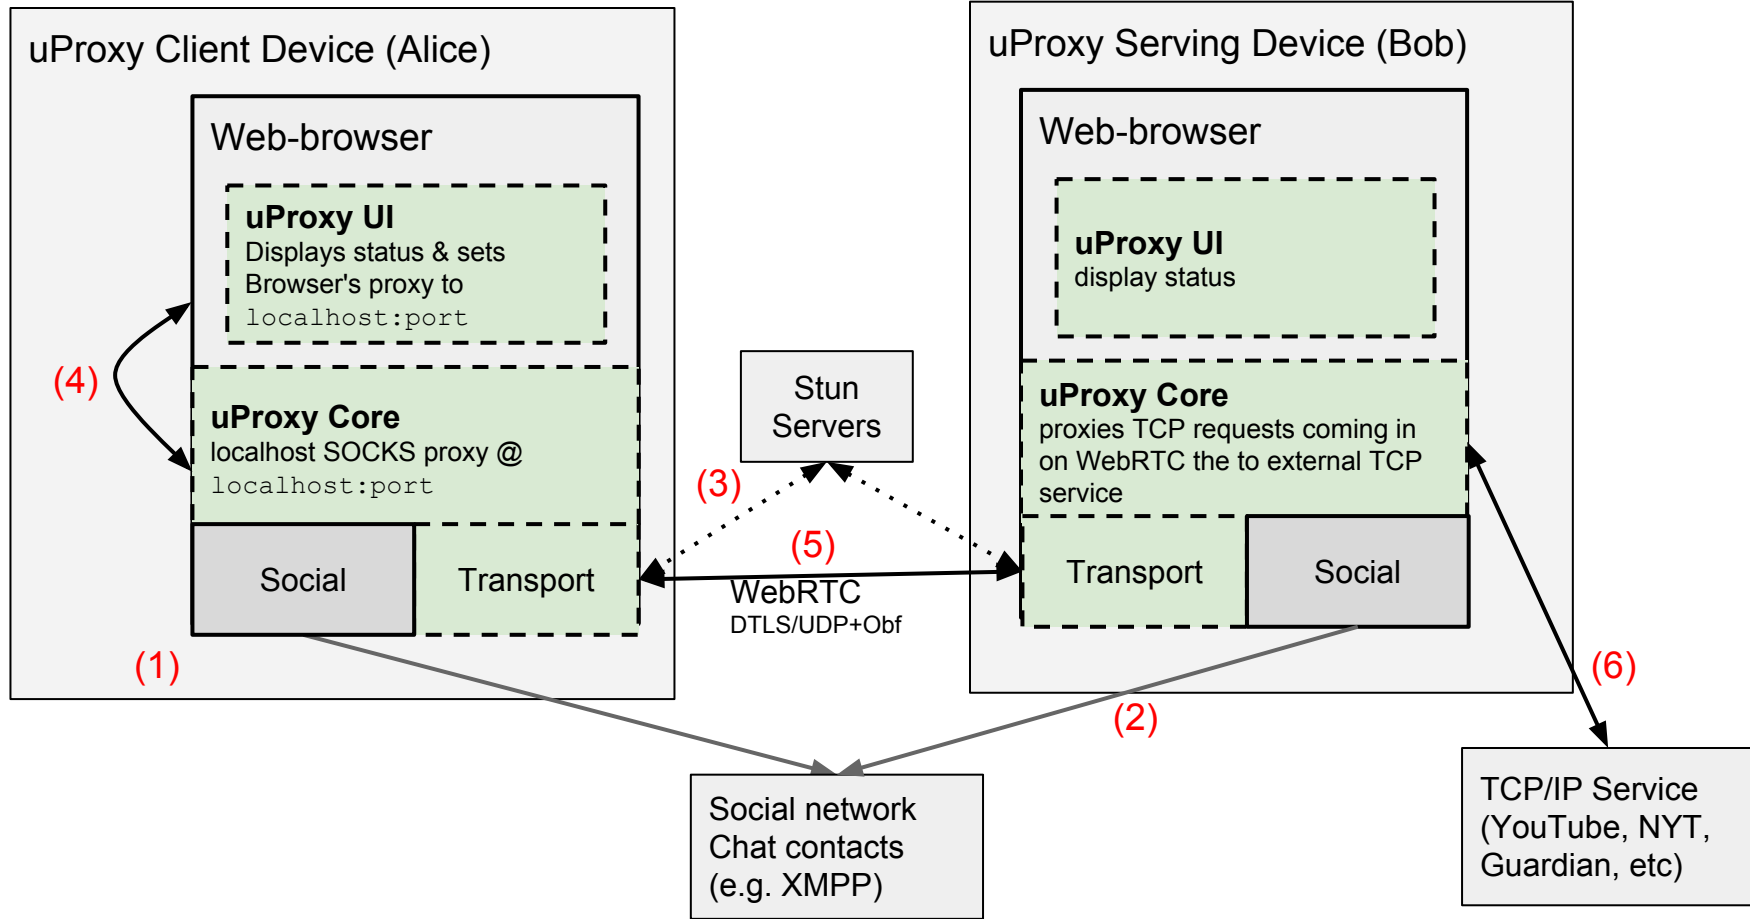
uProxy Client Device (Alice)

Web-browser

**uProxy UI**
Displays status & sets Browser's proxy to
localhost:port

(4)

**uProxy Core**
localhost SOCKS proxy @
localhost:port

Social

Transport

(1)

Stun Servers

(3)

(5)

WebRTC
DTLS/UDP+Obf

uProxy Serving Device (Bob)

Web-browser

**uProxy UI**
display status

**uProxy Core**
proxies TCP requests coming in on WebRTC the to external TCP service

Transport

Social

(6)

(2)

Social network
Chat contacts
(e.g. XMPP)

TCP/IP Service
(YouTube, NYT, Guardian, etc)